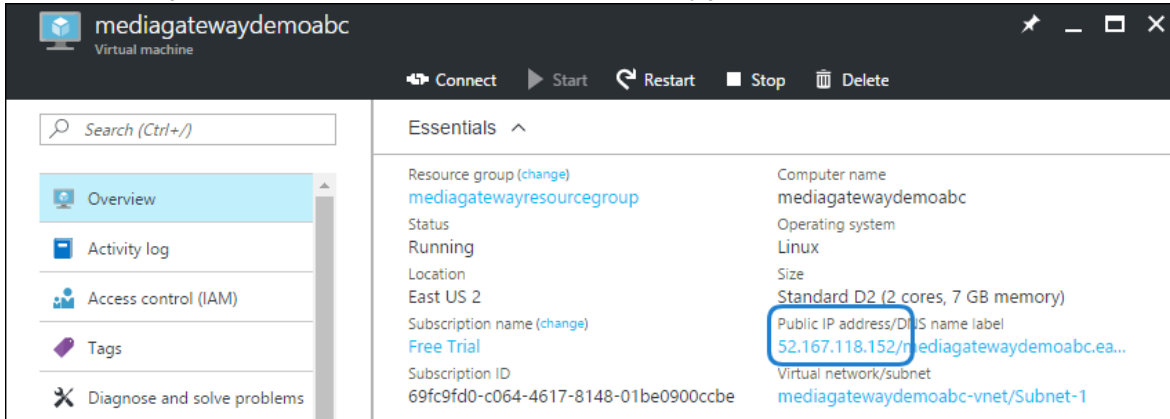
mediagatewaydemoabc
Virtual machine

Connect Start Restart Stop Delete

Search (Ctrl+/)

Overview
Activity log
Access control (IAM)
Tags
Diagnose and solve problems

Essentials

Resource group (change)
mediagatewayresourcegroup
Status
Running
Location
East US 2
Subscription name (change)
Free Trial
Subscription ID
69fc9fd0-c064-4617-8148-01be0900ccbe

Computer name
mediagatewaydemoabc
Operating system
Linux
Size
Standard D2 (2 cores, 7 GB memory)
Public IP address/DNS name label
52.167.118.152/mediagatewaydemoabc.ea...
Virtual network/subnet
mediagatewaydemoabc-vnet/Subnet-1